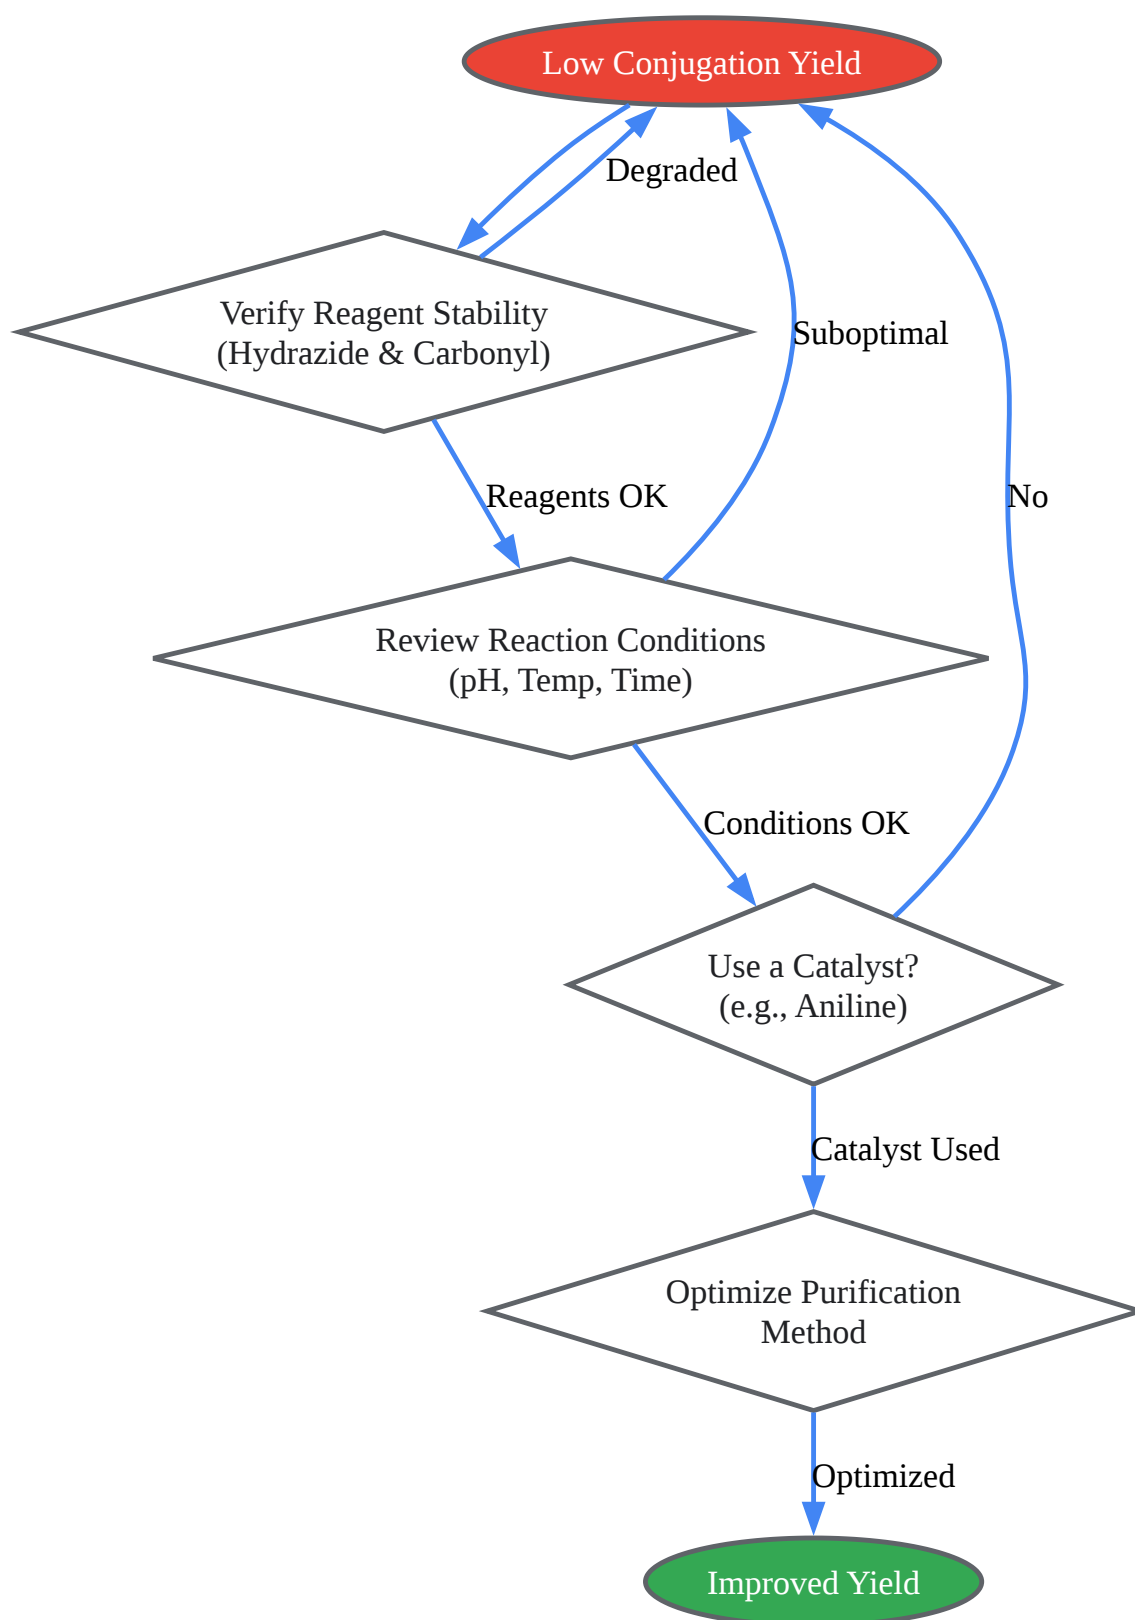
Low Conjugation Yield

Degraded

Verify Reagent Stability
(Hydrazide & Carbonyl)

Suboptimal

Reagents OK

No

Review Reaction Conditions
(pH, Temp, Time)

Conditions OK

Use a Catalyst?
(e.g., Aniline)

Catalyst Used

Optimize Purification Method

Optimized

Improved Yield